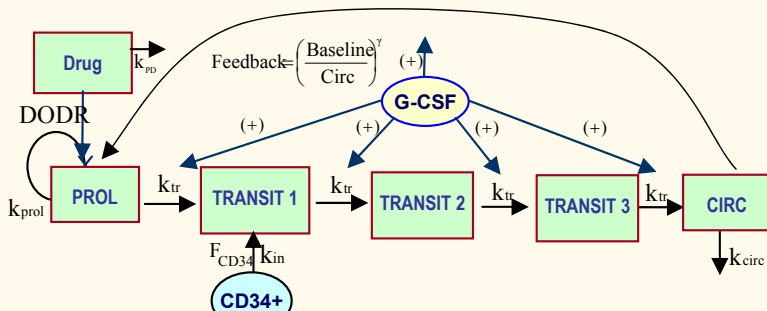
Drug

$k_{PD}$

Feedback $= \left(\frac{\text{Baseline}}{\text{Circ}}\right)^{\gamma}$

(+)

G-CSF

DODR

(+)

(+)

(+)

(+)

PROL

$k_{tr}$

TRANSIT 1

$k_{tr}$

TRANSIT 2

$k_{tr}$

TRANSIT 3

$k_{tr}$

CIRC

$k_{prol}$

$F_{CD34}$

$k_{in}$

$k_{circ}$

CD34+